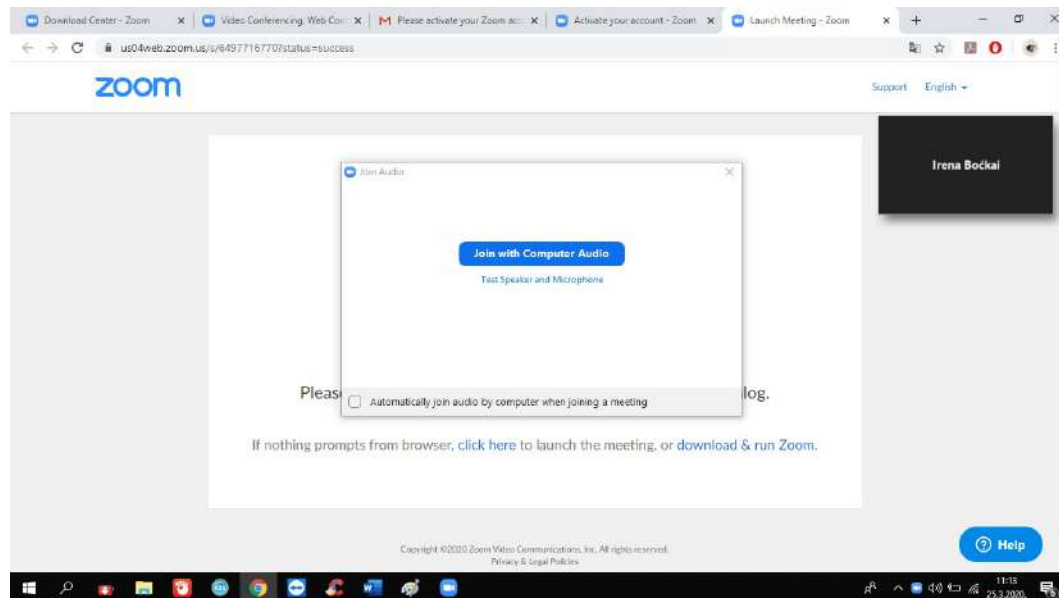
Download Center - Zoom
Video Conferencing, Web Con
Please activate your Zoom acc
Activate your account - Zoom
Launch Meeting - Zoom

us04web.zoom.us/s/6497716770?status=success

zoom

Support English

Irena Boćkai

Join Audio

Join with Computer Audio

Test Speaker and Microphone

Automatically join audio by computer when joining a meeting

Pleas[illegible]log.

If nothing prompts from browser, click here to launch the meeting, or download & run Zoom.

Copyright ©2020 Zoom Video Communications, Inc. All rights reserved.
Privacy & Legal Policies

Help

11:13
25.3.2020.